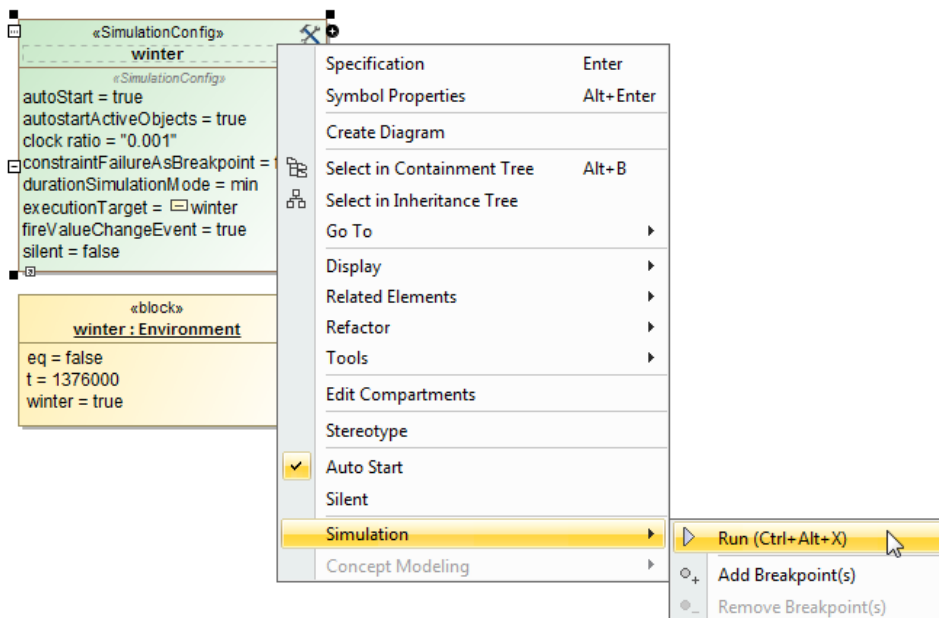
«SimulationConfig»
winter
«SimulationConfig»
autoStart = true
autostartActiveObjects = true
clock ratio = "0.001"
constraintFailureAsBreakpoint = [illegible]
durationSimulationMode = min
executionTarget = winter
fireValueChangeEvent = true
silent = false

«block»
winter : Environment
eq = false
t = 1376000
winter = true

Specification Enter
Symbol Properties Alt+Enter
Create Diagram
Select in Containment Tree Alt+B
Select in Inheritance Tree
Go To
Display
Related Elements
Refactor
Tools
Edit Compartments
Stereotype
Auto Start
Silent
Simulation
Concept Modeling

Run (Ctrl+Alt+X)
Add Breakpoint(s)
Remove Breakpoint(s)